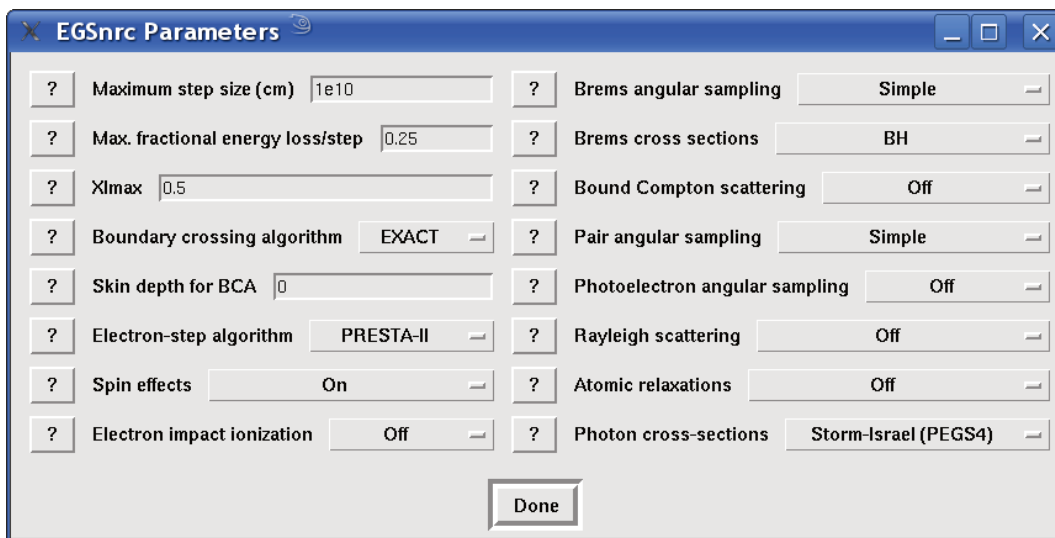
EGSnrc Parameters

?
Maximum step size (cm) 1e10

?
Max. fractional energy loss/step 0.25

?
Xlmax 0.5

?
Boundary crossing algorithm EXACT

?
Skin depth for BCA 0

?
Electron-step algorithm PRESTA-II

?
Spin effects On

?
Electron impact ionization Off

?
Brems angular sampling Simple

?
Brems cross sections BH

?
Bound Compton scattering Off

?
Pair angular sampling Simple

?
Photoelectron angular sampling Off

?
Rayleigh scattering Off

?
Atomic relaxations Off

?
Photon cross-sections Storm-Israel (PEGS4)

Done